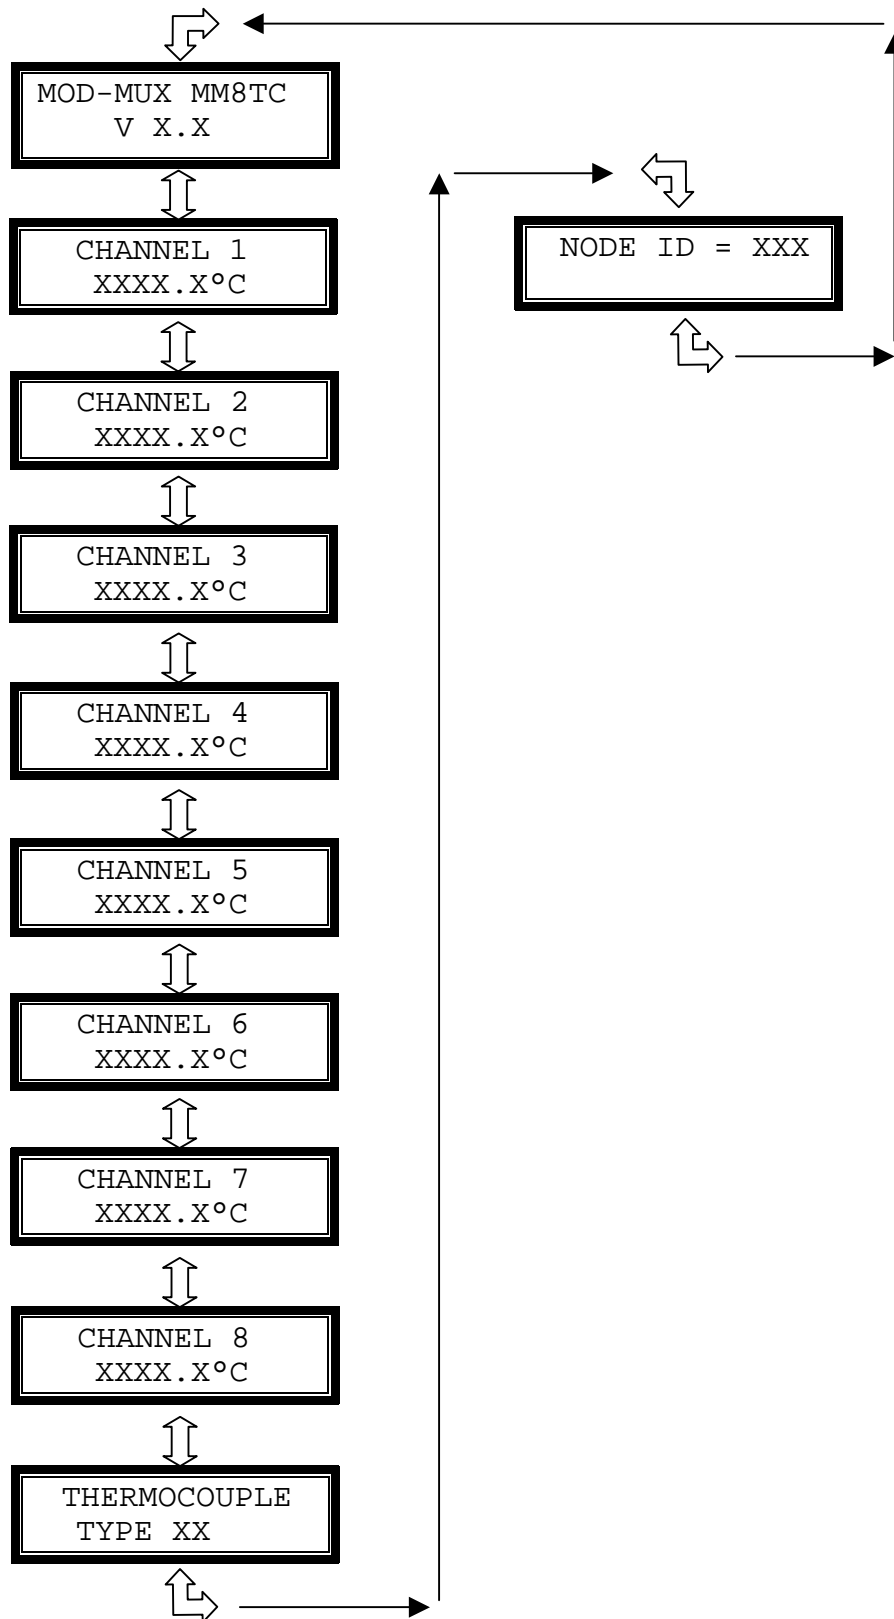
MOD-MUX MM8TC
V X.X

CHANNEL 1
XXXX.X°C

CHANNEL 2
XXXX.X°C

CHANNEL 3
XXXX.X°C

CHANNEL 4
XXXX.X°C

CHANNEL 5
XXXX.X°C

CHANNEL 6
XXXX.X°C

CHANNEL 7
XXXX.X°C

CHANNEL 8
XXXX.X°C

THERMOCOUPLE
TYPE XX

NODE ID = XXX